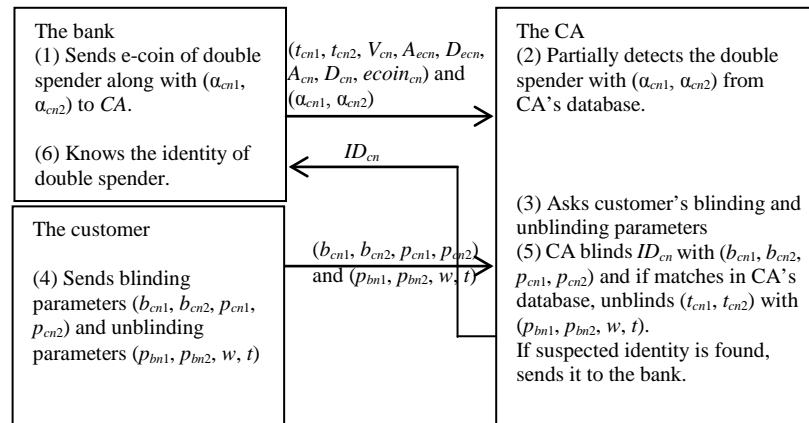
The bank
(1) Sends e-coin of double spender along with ($\alpha_{cn1}$, $\alpha_{cn2}$) to *CA*.

(6) Knows the identity of double spender.

($t_{cn1}$, $t_{cn2}$, $V_{cn}$, $A_{ecn}$, $D_{ecn}$, $A_{cn}$, $D_{cn}$, $ecoin_{cn}$) and ($\alpha_{cn1}$, $\alpha_{cn2}$)

$ID_{cn}$

The CA
(2) Partially detects the double spender with ($\alpha_{cn1}$, $\alpha_{cn2}$) from CA's database.

The customer

(4) Sends blinding parameters ($b_{cn1}$, $b_{cn2}$, $p_{cn1}$, $p_{cn2}$) and unblinding parameters ($p_{bn1}$, $p_{bn2}$, $w$, $t$)

($b_{cn1}$, $b_{cn2}$, $p_{cn1}$, $p_{cn2}$) and ($p_{bn1}$, $p_{bn2}$, $w$, $t$)

(3) Asks customer's blinding and unblinding parameters
(5) CA blinds $ID_{cn}$ with ($b_{cn1}$, $b_{cn2}$, $p_{cn1}$, $p_{cn2}$) and if matches in CA's database, unblinds ($t_{cn1}$, $t_{cn2}$) with ($p_{bn1}$, $p_{bn2}$, $w$, $t$).
If suspected identity is found, sends it to the bank.